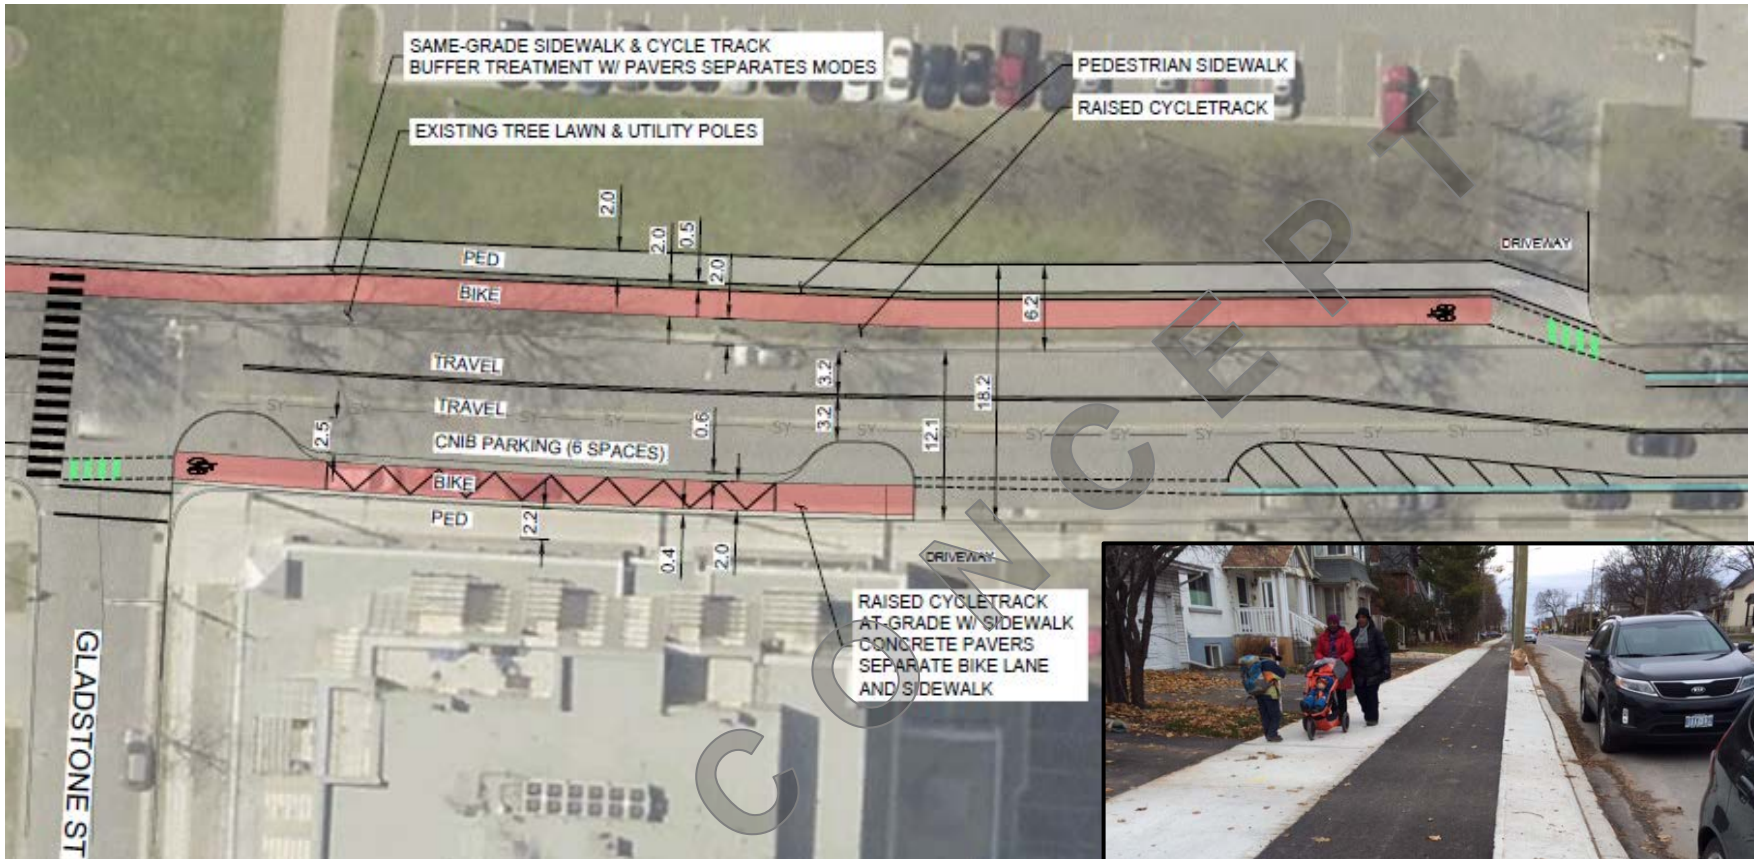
SAME-GRADE SIDEWALK & CYCLE TRACK
BUFFER TREATMENT W/ PAVERS SEPARATES MODES

PEDESTRIAN SIDEWALK

RAISED CYCLETRACK

EXISTING TREE LAWN & UTILITY POLES

2.0
2.0
0.5
2.0

DRIVEWAY

PED
BIKE

6.2

TRAVEL
3.2
TRAVEL
3.2
18.2
12.1
2.5
0.6
CNIB PARKING (6 SPACES)
BIKE
PED
2.2
0.4
2.0

SY SY SY SY SY SY SY SY SY SY SY SY

DRIVEWAY

RAISED CYCLETRACK
AT-GRADE W/ SIDEWALK
CONCRETE PAVERS
SEPARATE BIKE LANE
AND SIDEWALK

GLADSTONE ST

CONCEPT